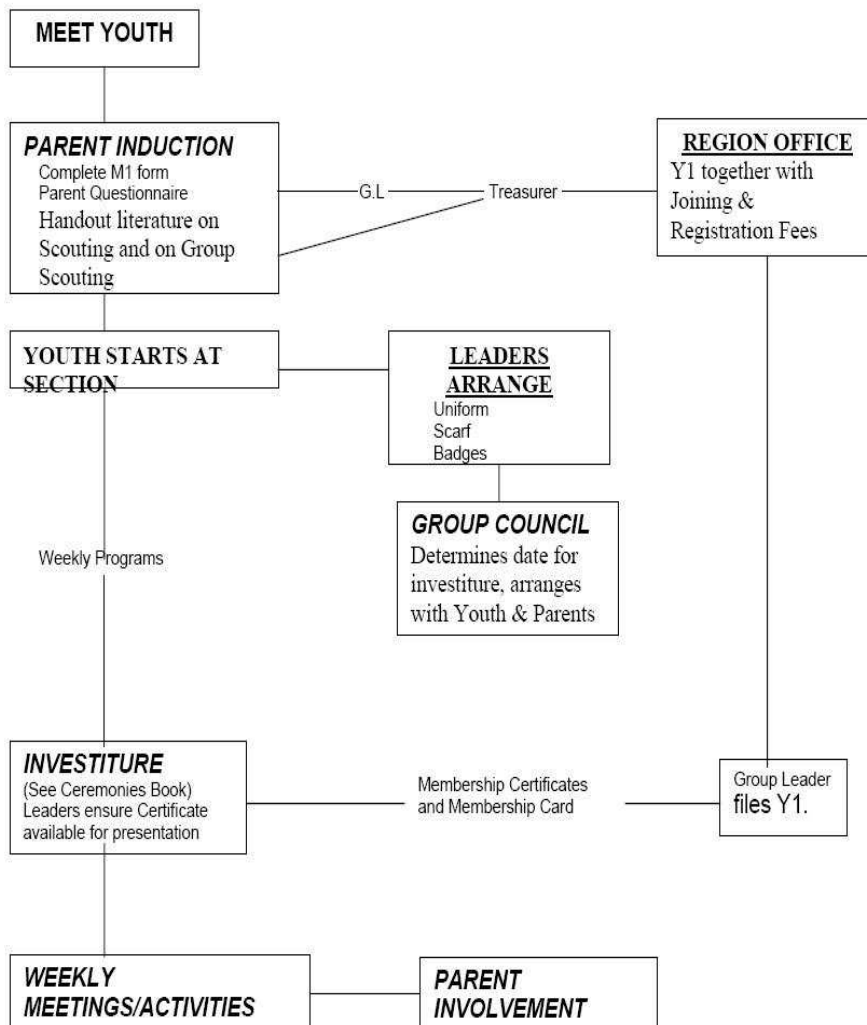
MEET YOUTH

PARENT INDUCTION
Complete M1 form
Parent Questionnaire
Handout literature on Scouting and on Group Scouting

G.L

Treasurer

REGION OFFICE
Y1 together with Joining & Registration Fees

YOUTH STARTS AT SECTION

LEADERS ARRANGE
Uniform
Scarf
Badges

GROUP COUNCIL
Determines date for investiture, arranges with Youth & Parents

Weekly Programs

INVESTITURE
(See Ceremonies Book)
Leaders ensure Certificate available for presentation

Membership Certificates and Membership Card

Group Leader files Y1.

WEEKLY MEETINGS/ACTIVITIES

PARENT INVOLVEMENT